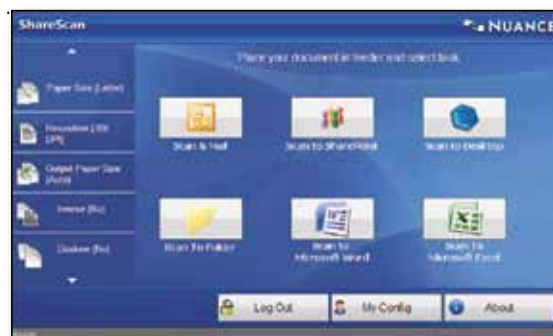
ShareScan

NUANCE

Place your document in feeder and select task.

Paper Size (Letter)

Resolution (300 DPI)

Output Paper Size (Auto)

Invert (No)

Duplex (No)

Scan & Mail

Scan to SharePoint

Scan to Desktop

Scan To Folder

Scan to Microsoft Word

Scan To Microsoft Excel

Log Out

My Config

About